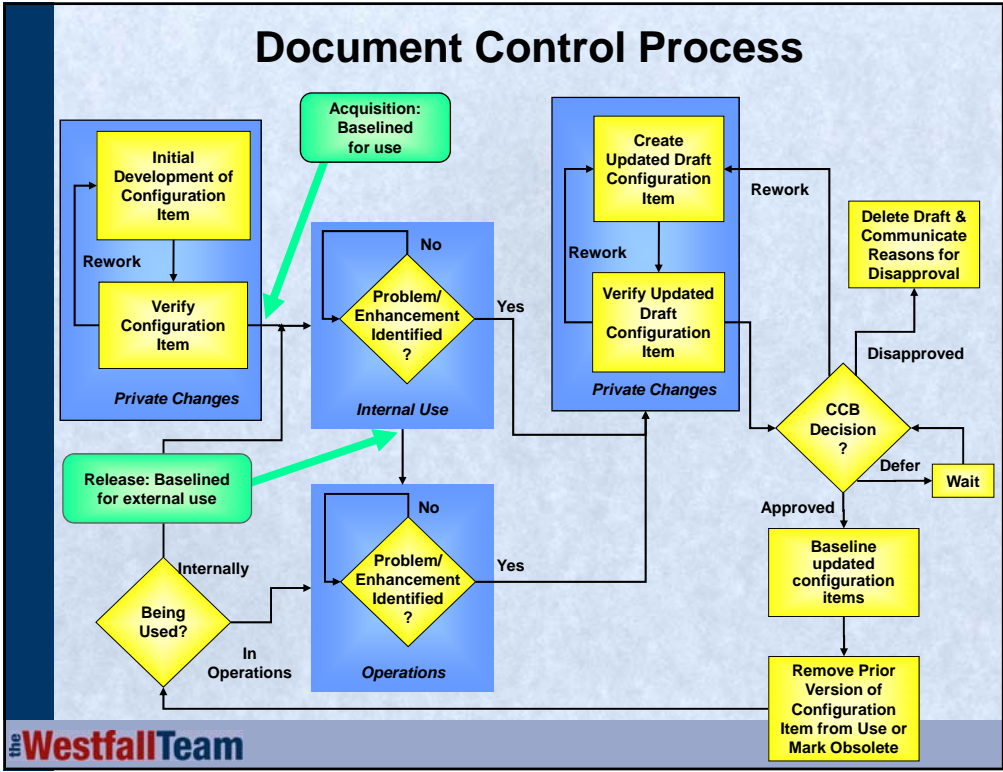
Document Control Process

Initial Development of Configuration Item

Rework

Verify Configuration Item

Private Changes

Acquisition: Baselined for use

No

Problem/ Enhancement Identified ?

Yes

Internal Use

Release: Baselined for external use

Internally

Being Used?

In Operations

No

Problem/ Enhancement Identified ?

Yes

Operations

Create Updated Draft Configuration Item

Rework

Verify Updated Draft Configuration Item

Private Changes

Rework

Delete Draft & Communicate Reasons for Disapproval

Disapproved

CCB Decision ?

Defer

Wait

Approved

Baseline updated configuration items

Remove Prior Version of Configuration Item from Use or Mark Obsolete

the WestfallTeam